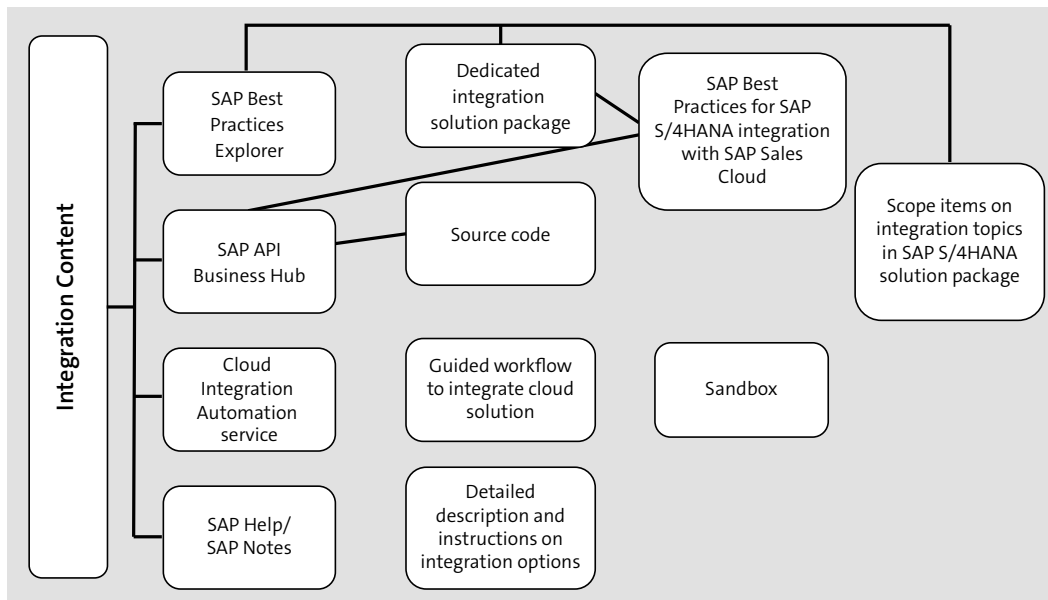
Integration Content

SAP Best Practices Explorer

Dedicated integration solution package

SAP Best Practices for SAP S/4HANA integration with SAP Sales Cloud

Scope items on integration topics in SAP S/4HANA solution package

SAP API Business Hub

Source code

Cloud Integration Automation service

Guided workflow to integrate cloud solution

Sandbox

SAP Help/ SAP Notes

Detailed description and instructions on integration options